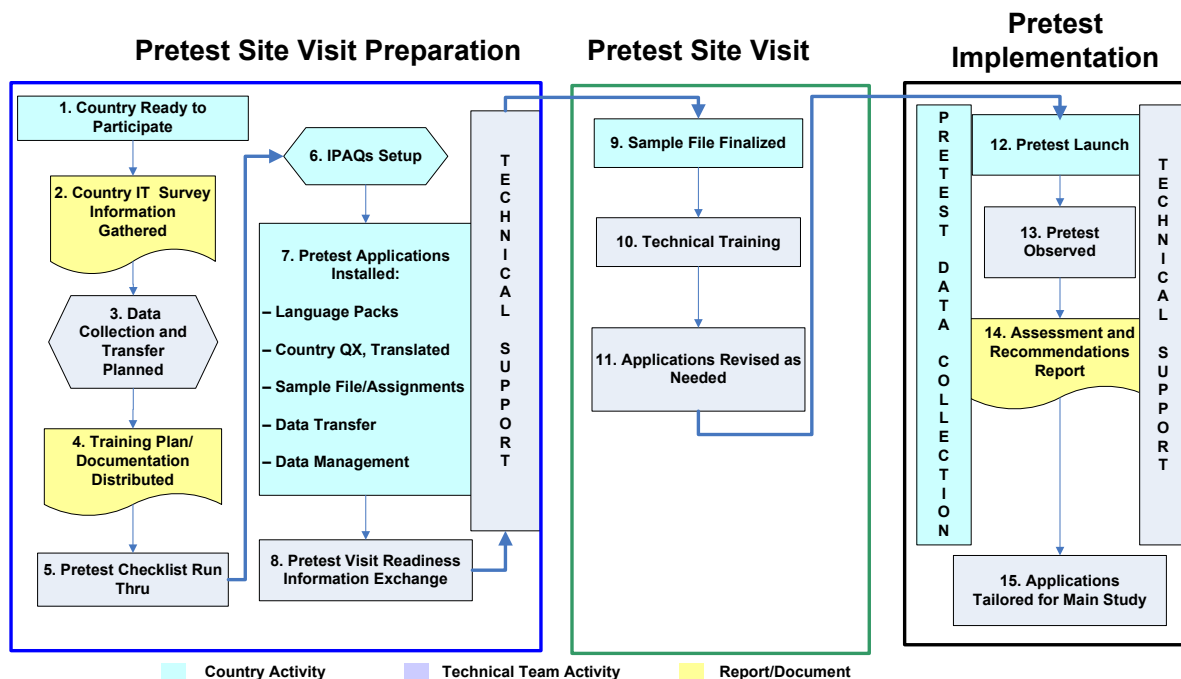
Pretest Site Visit Preparation

Pretest Site Visit

Pretest Implementation

1. Country Ready to Participate

2. Country IT Survey Information Gathered

3. Data Collection and Transfer Planned

4. Training Plan/ Documentation Distributed

5. Pretest Checklist Run Thru

6. IPAQs Setup

7. Pretest Applications Installed:

– Language Packs

– Country QX, Translated

– Sample File/Assignments

– Data Transfer

– Data Management

8. Pretest Visit Readiness Information Exchange

TECHNICAL SUPPORT

9. Sample File Finalized

10. Technical Training

11. Applications Revised as Needed

PRETEST DATA COLLECTION

12. Pretest Launch

13. Pretest Observed

14. Assessment and Recommendations Report

15. Applications Tailored for Main Study

TECHNICAL SUPPORT

Country Activity

Technical Team Activity

Report/Document